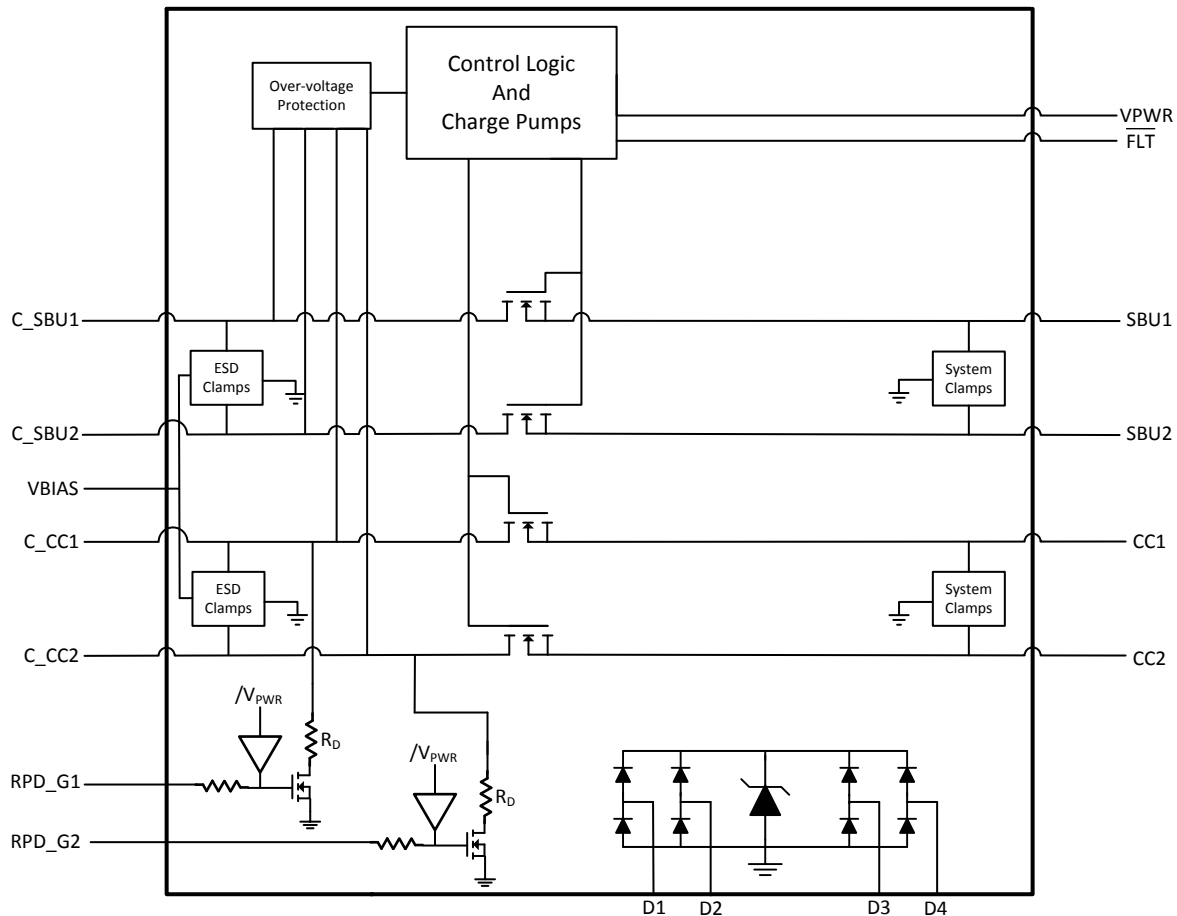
Over-voltage Protection

Control Logic And Charge Pumps

VPWR

$\overline{FLT}$

C_SBU1

SBU1

ESD Clamps

System Clamps

C_SBU2

SBU2

VBIAS

C_CC1

CC1

ESD Clamps

System Clamps

C_CC2

CC2

$/V_{PWR}$

$R_D$

$/V_{PWR}$

$R_D$

RPD_G1

RPD_G2

D1

D2

D3

D4